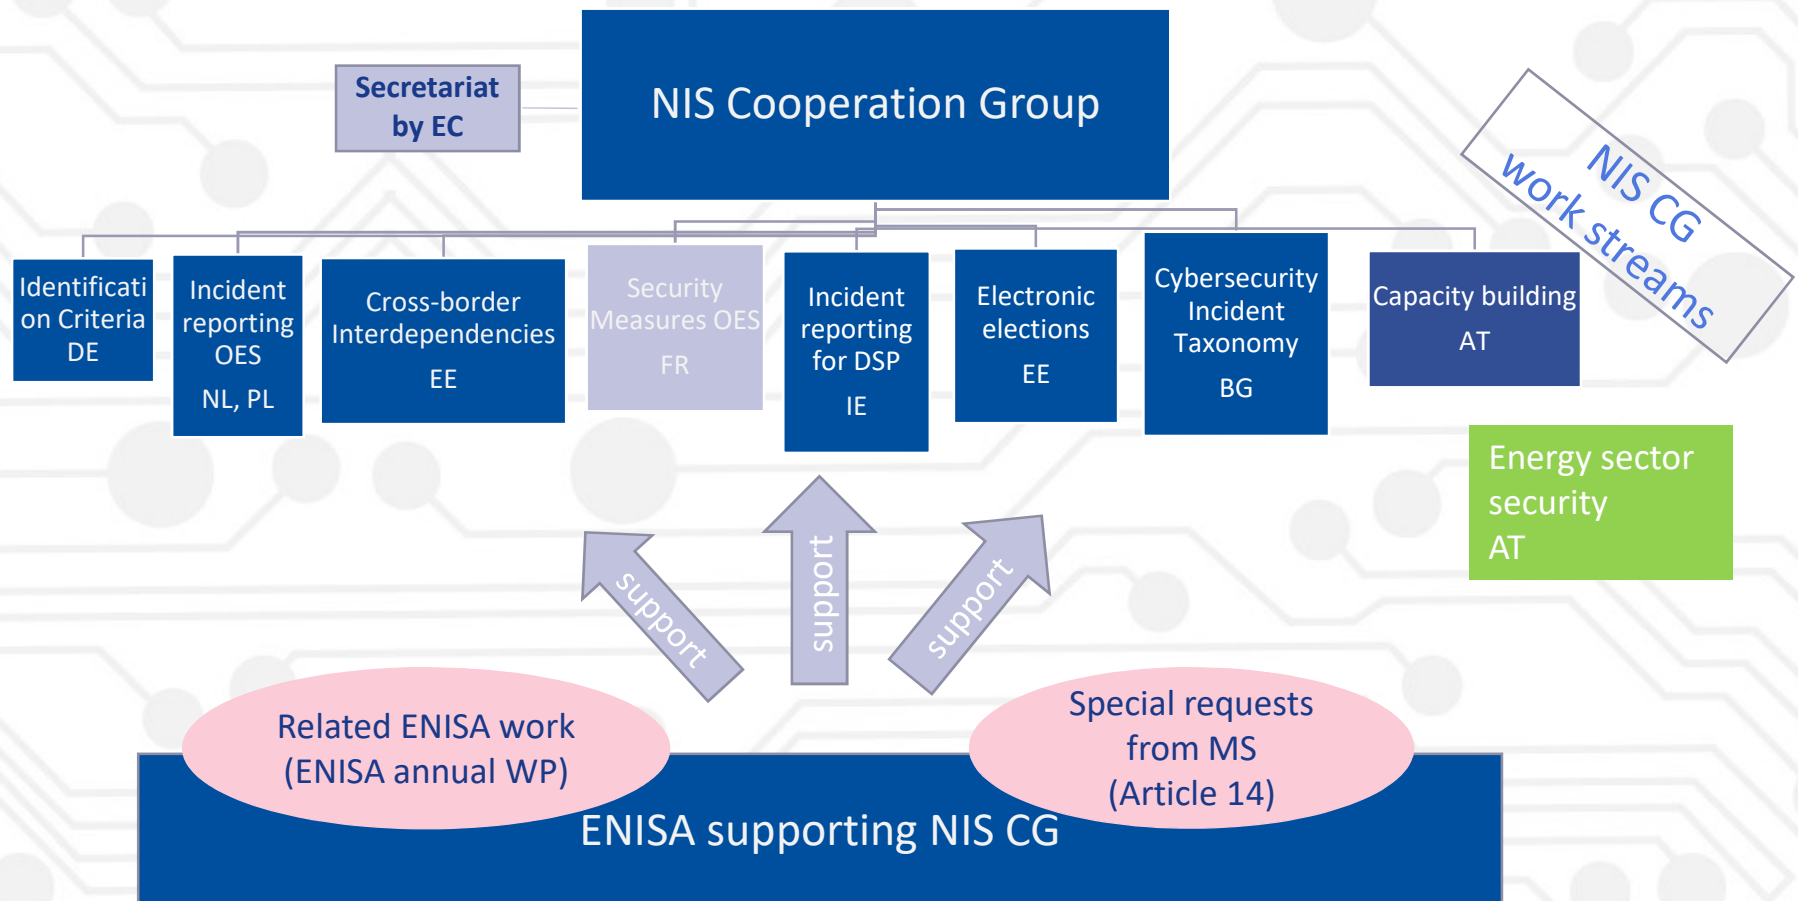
Secretariat by EC

NIS Cooperation Group

NIS CG work streams

Identification Criteria DE

Incident reporting OES

NL, PL

Cross-border Interdependencies

EE

Security Measures OES

FR

Incident reporting for DSP

IE

Electronic elections

EE

Cybersecurity Incident Taxonomy

BG

Capacity building

AT

Energy sector security

AT

support

support

support

Related ENISA work (ENISA annual WP)

Special requests from MS (Article 14)

ENISA supporting NIS CG